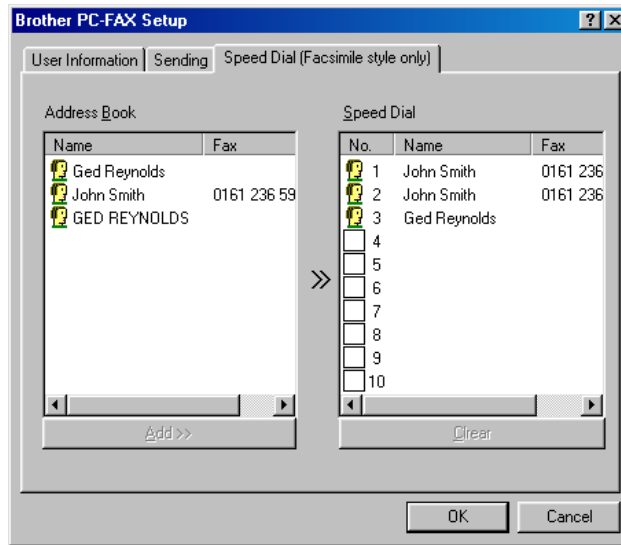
Brother PC-FAX Setup

?

User Information | Sending | Speed Dial (Facsimile style only)

Address Book

| Name | Fax |
|---|---|
| Ged Reynolds | |
| John Smith | 0161 236 59 |
| GED REYNOLDS | |

Add >>

»

Speed Dial

| No. | Name | Fax |
|---|---|---|
| 1 | John Smith | 0161 236 |
| 2 | John Smith | 0161 236 |
| 3 | Ged Reynolds | |
| 4 | | |
| 5 | | |
| 6 | | |
| 7 | | |
| 8 | | |
| 9 | | |
| 10 | | |

Clear

OK

Cancel